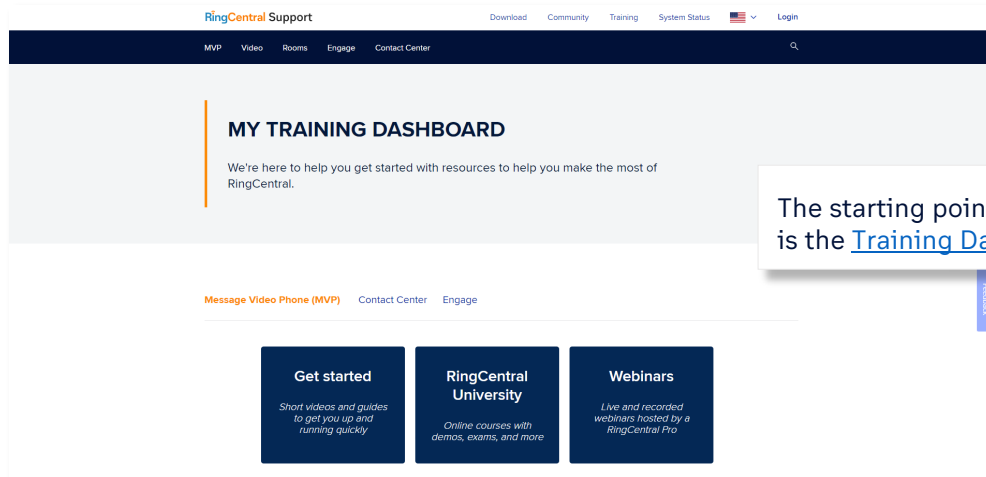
RingCentral Support

Download Community Training System Status Login

MVP Video Rooms Engage Contact Center

MY TRAINING DASHBOARD

We're here to help you get started with resources to help you make the most of RingCentral.

The starting poin
is the Training Da

Message Video Phone (MVP) Contact Center Engage

Get started

Short videos and guides to get you up and running quickly

RingCentral University

Online courses with demos, exams, and more

Webinars

Live and recorded webinars hosted by a RingCentral Pro